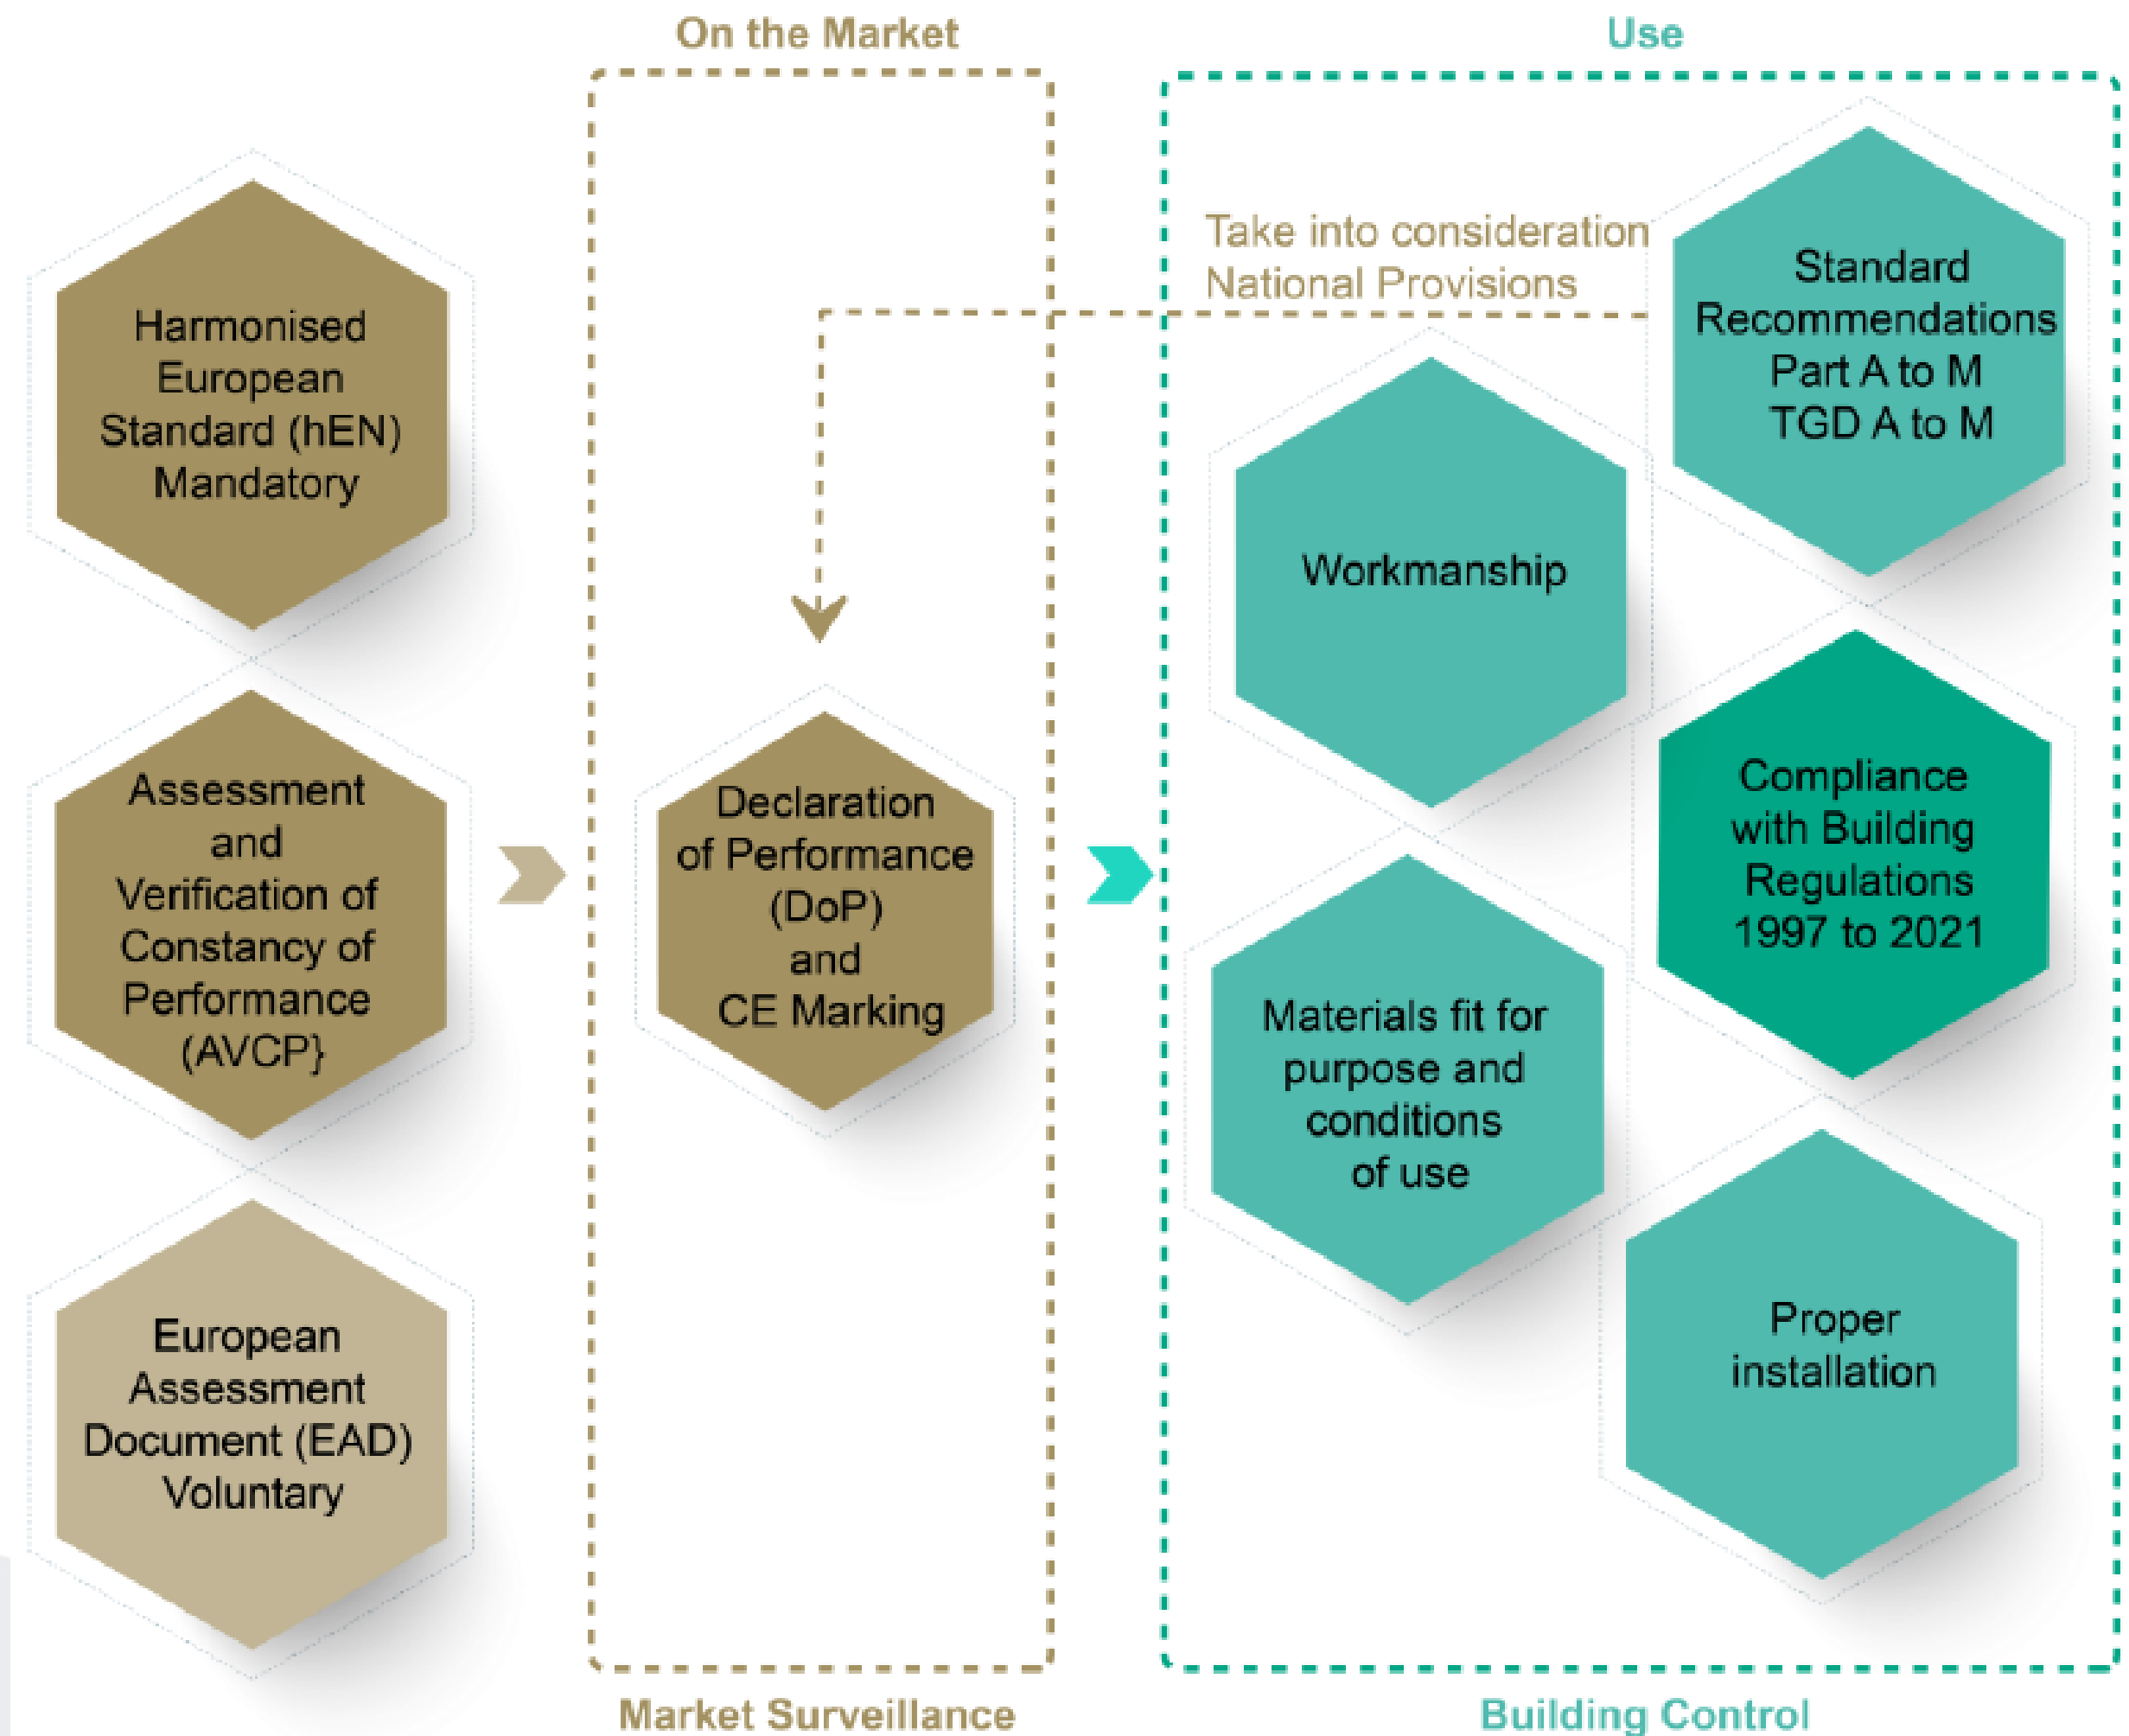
On the Market

Use

Harmonised European Standard (hEN) Mandatory

Assessment and Verification of Constancy of Performance (AVCP}

European Assessment Document (EAD) Voluntary

Declaration of Performance (DoP) and CE Marking

Take into consideration National Provisions

Standard Recommendations Part A to M TGD A to M

Workmanship

Compliance with Building Regulations 1997 to 2021

Materials fit for purpose and conditions of use

Proper installation

Market Surveillance

Building Control